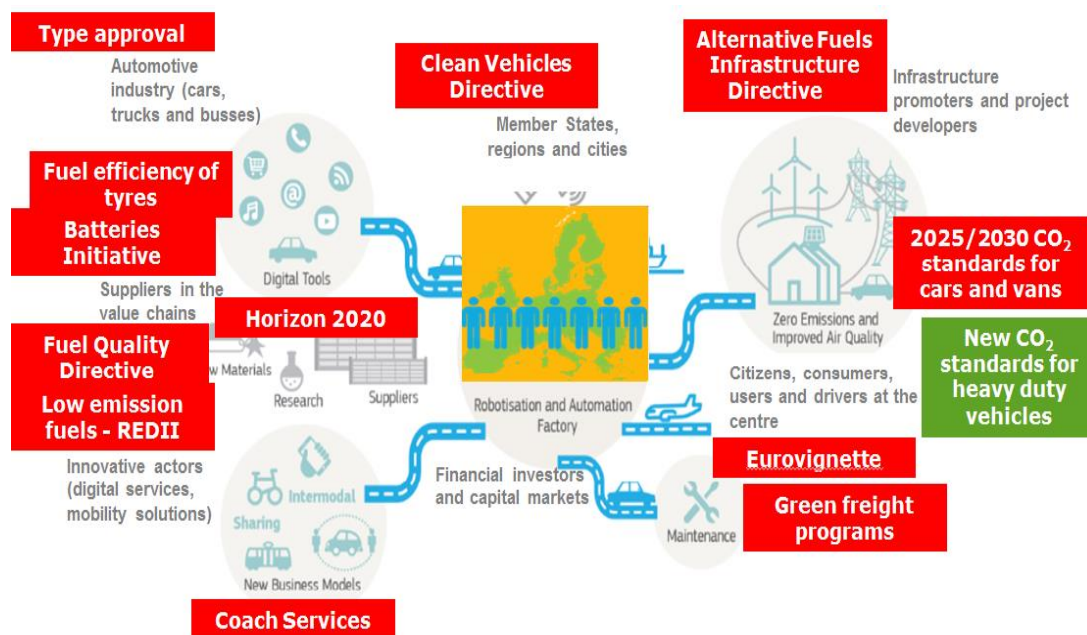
Type approval

Automotive industry (cars, trucks and busses)

Clean Vehicles Directive

Member States, regions and cities

Alternative Fuels Infrastructure Directive

Infrastructure promoters and project developers

Fuel efficiency of tyres

Batteries Initiative

Digital Tools

Suppliers in the value chains

Horizon 2020

Fuel Quality Directive

Low emission fuels - REDII

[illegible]w Materials

Research

Suppliers

Innovative actors (digital services, mobility solutions)

2025/2030 $CO_2$ standards for cars and vans

Zero Emissions and Improved Air Quality

New $CO_2$ standards for heavy duty vehicles

Citizens, consumers, users and drivers at the centre

Robotisation and Automation Factory

Financial investors and capital markets

Eurovignette

Green freight programs

Maintenance

Intermodal

Sharing

New Business Models

Coach Services